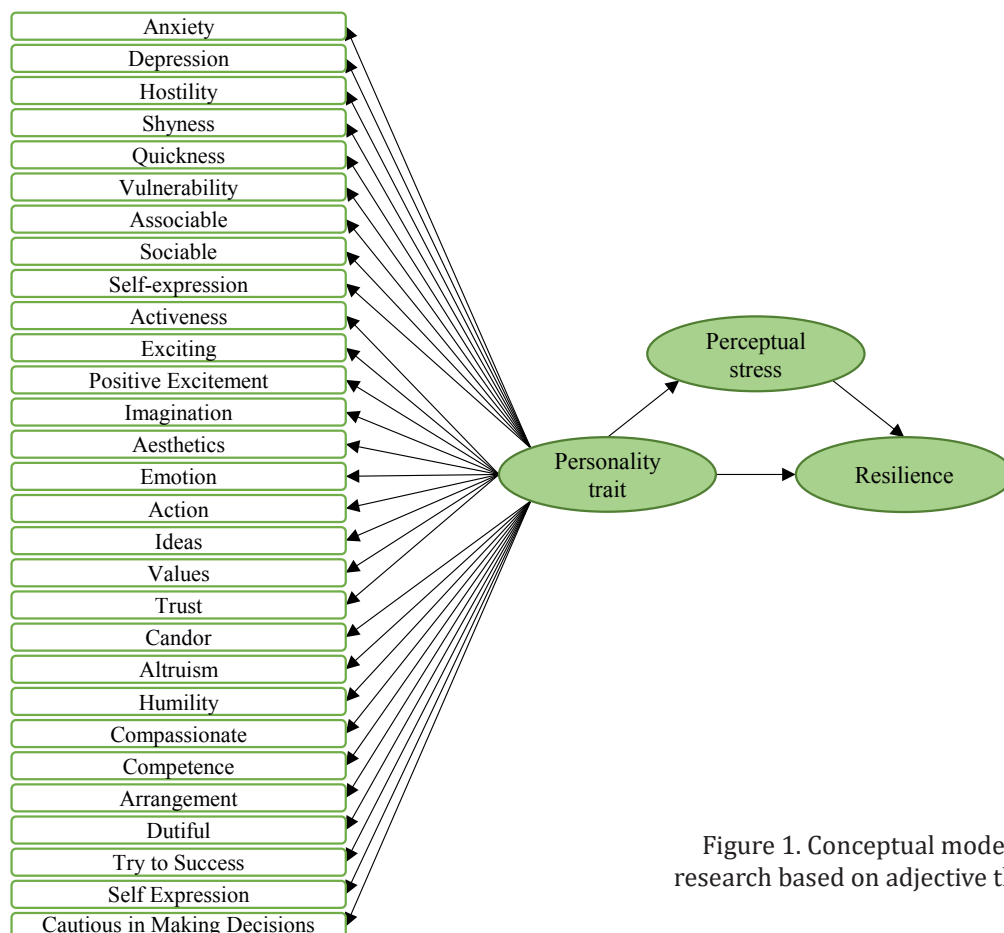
Anxiety
Depression
Hostility
Shyness
Quickness
Vulnerability
Associable
Sociable
Self-expression
Activeness
Exciting
Positive Excitement
Imagination
Aesthetics
Emotion
Action
Ideas
Values
Trust
Candor
Altruism
Humility
Compassionate
Competence
Arrangement
Dutiful
Try to Success
Self Expression
Cautious in Making Decisions

Perceptual stress

Personality trait

Resilience

Figure 1. Conceptual mode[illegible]
research based on adjective t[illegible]